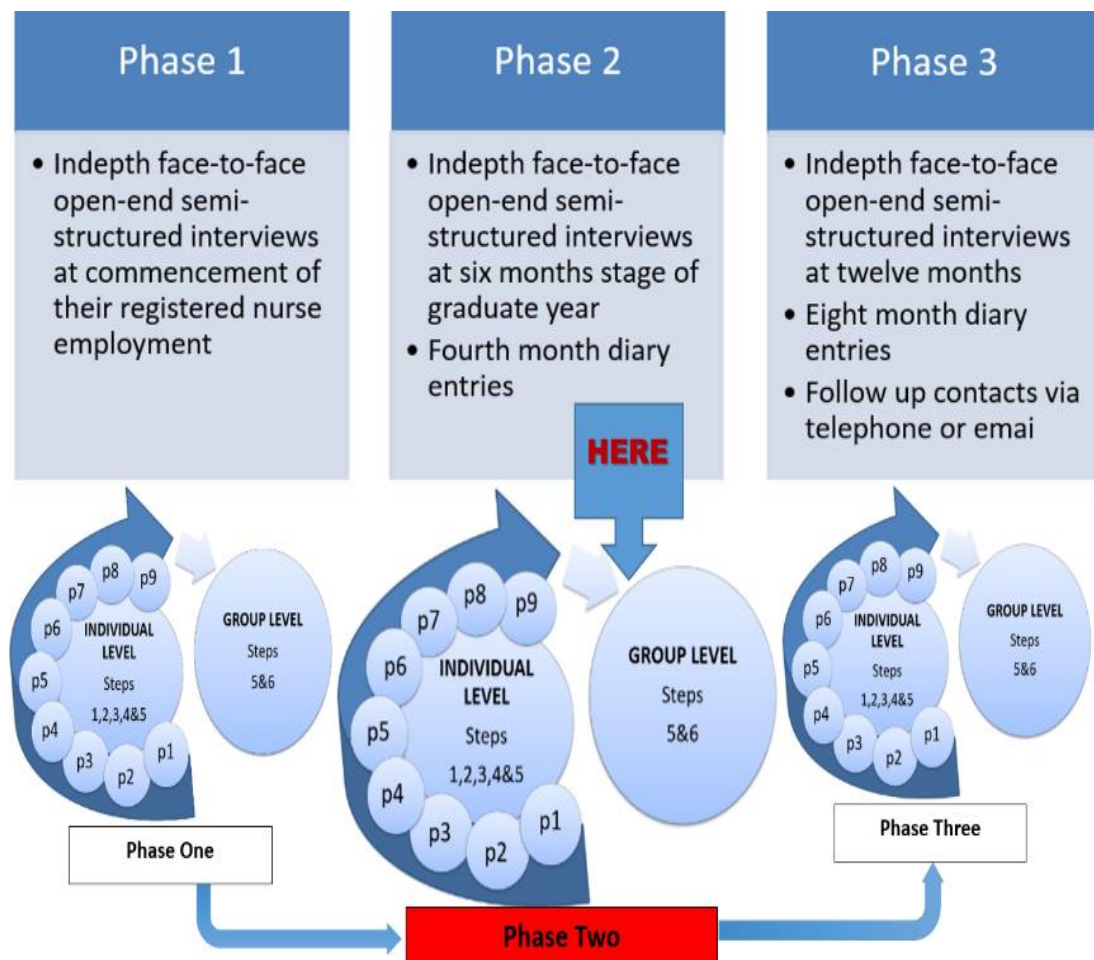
Phase 1

• Indepth face-to-face open-end semi-structured interviews at commencement of their registered nurse employment

Phase 2

• Indepth face-to-face open-end semi-structured interviews at six months stage of graduate year
• Fourth month diary entries

Phase 3

• Indepth face-to-face open-end semi-structured interviews at twelve months
• Eight month diary entries
• Follow up contacts via telephone or emai

HERE

p7 p8 p9 p6 INDIVIDUAL LEVEL Steps 1,2,3,4&5 p5 p4 p3 p2 p1

GROUP LEVEL Steps 5&6

Phase One

p7 p8 p9 p6 INDIVIDUAL LEVEL Steps 1,2,3,4&5 p5 p4 p3 p2 p1

GROUP LEVEL Steps 5&6

Phase Two

p7 p8 p9 p6 INDIVIDUAL LEVEL Steps 1,2,3,4&5 p5 p4 p3 p2 p1

GROUP LEVEL Steps 5&6

Phase Three